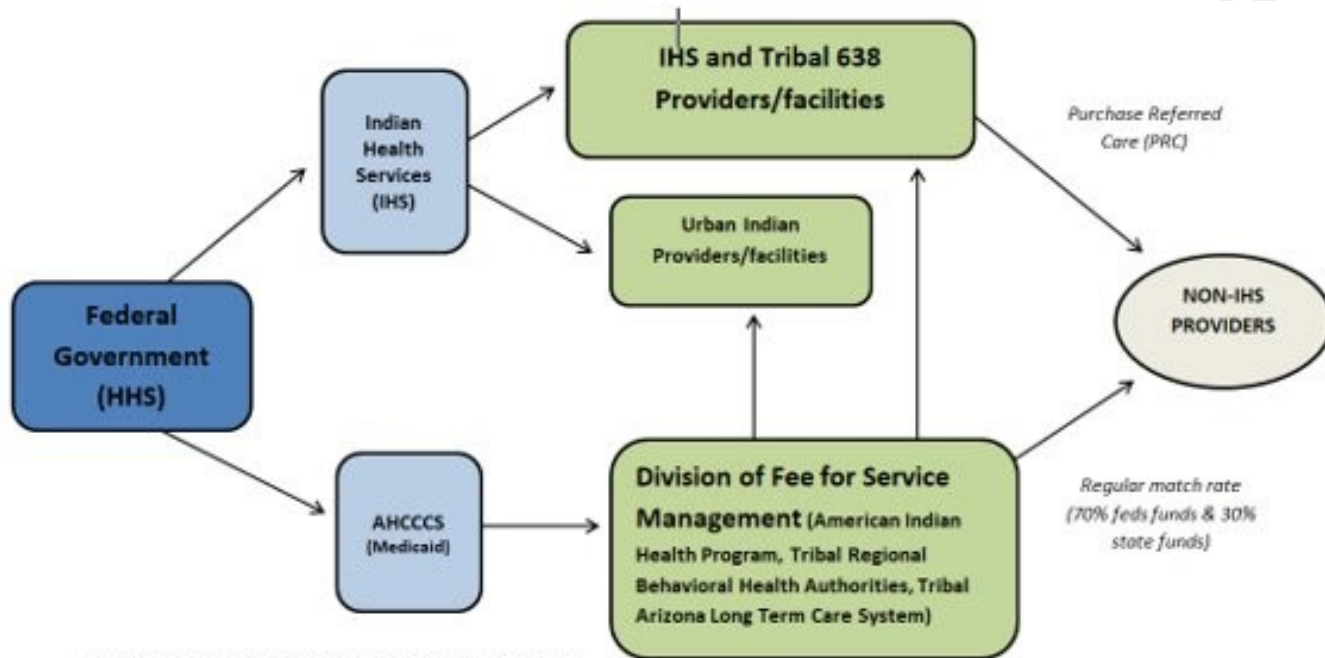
IHS and Tribal 638 Providers/facilities

Purchase Referred Care (PRC)

Indian Health Services (IHS)

Urban Indian Providers/facilities

Federal Government (HHS)

NON-IHS PROVIDERS

AHCCCS (Medicaid)

Division of Fee for Service Management (American Indian Health Program, Tribal Regional Behavioral Health Authorities, Tribal Arizona Long Term Care System)

Regular match rate (70% feds funds & 30% state funds)